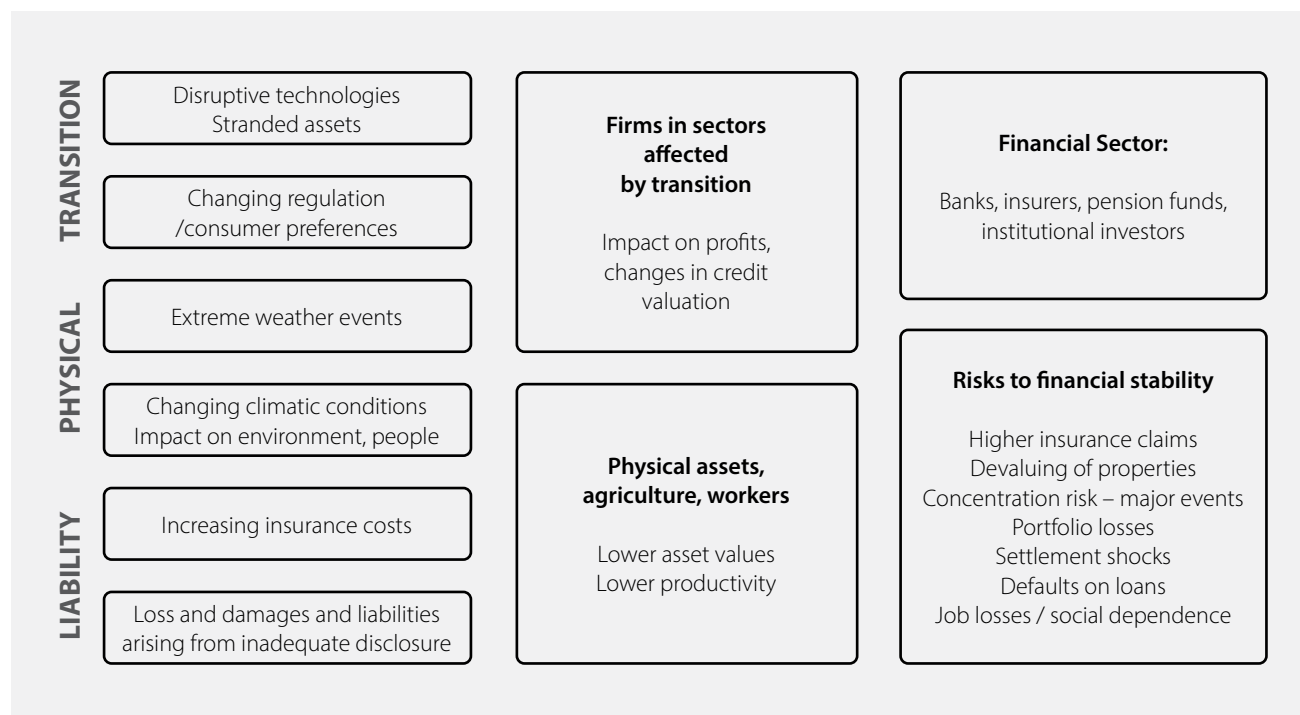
TRANSITION

Disruptive technologies
Stranded assets

Changing regulation
/consumer preferences

PHYSICAL

Extreme weather events

Changing climatic conditions
Impact on environment, people

LIABILITY

Increasing insurance costs

Loss and damages and liabilities arising from inadequate disclosure

**Firms in sectors affected by transition**

Impact on profits, changes in credit valuation

**Physical assets, agriculture, workers**

Lower asset values
Lower productivity

**Financial Sector:**

Banks, insurers, pension funds, institutional investors

**Risks to financial stability**

Higher insurance claims
Devaluing of properties
Concentration risk – major events
Portfolio losses
Settlement shocks
Defaults on loans
Job losses / social dependence